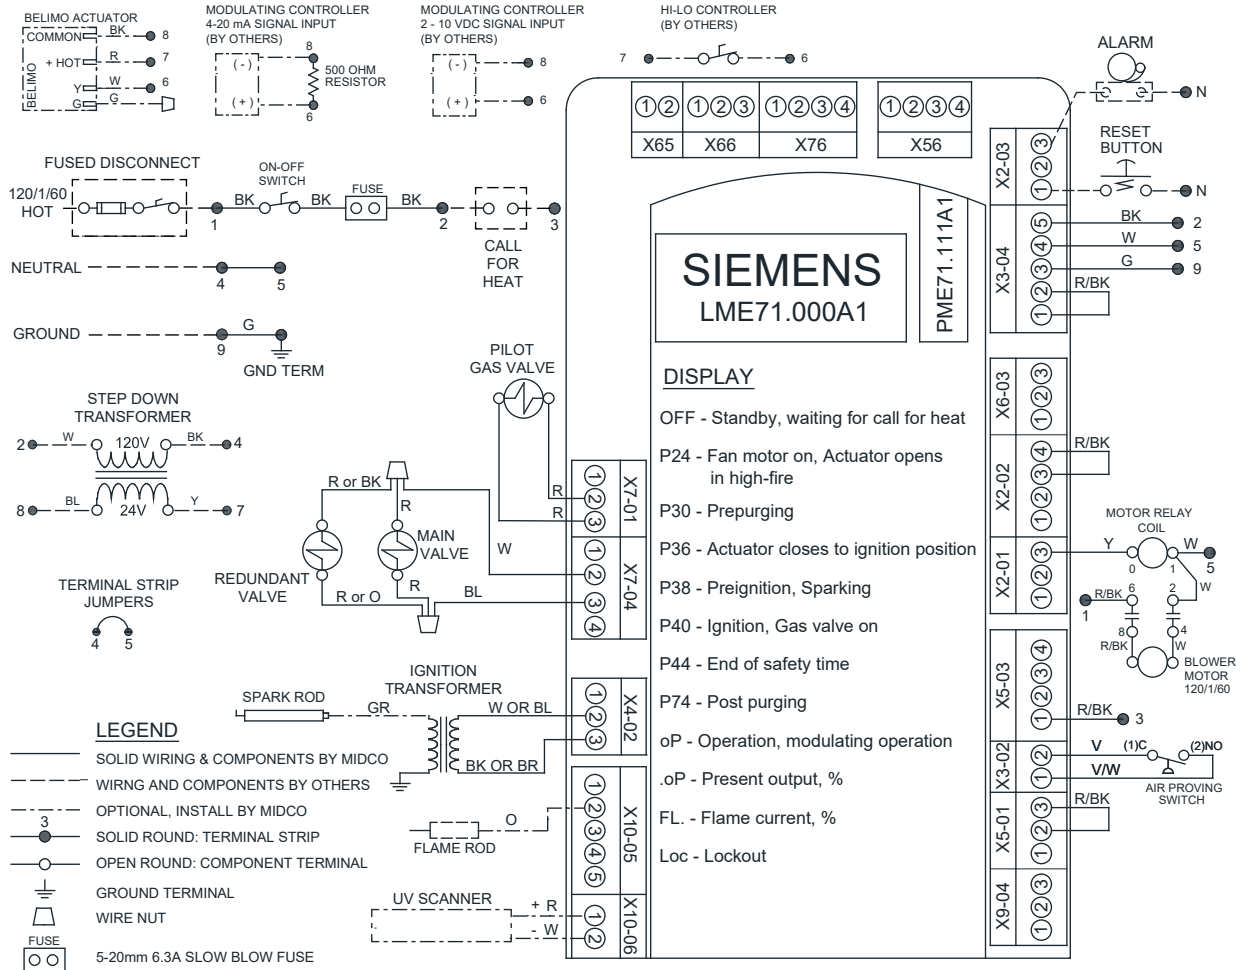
BELIMO ACTUATOR
COMMON BK 8
+ HOT R 7
W 6
Y G
BELIMO

MODULATING CONTROLLER
4-20 mA SIGNAL INPUT
(BY OTHERS)
( - ) 8
( + ) 6
500 OHM RESISTOR

MODULATING CONTROLLER
2 - 10 VDC SIGNAL INPUT
(BY OTHERS)
( - ) 8
( + ) 6

HI-LO CONTROLLER
(BY OTHERS)
7 6

ALARM
N

①② X65 ①②③ X66 ①②③④ X76 ①②③④ X56

RESET BUTTON
N

FUSED DISCONNECT
120/1/60 HOT
ON-OFF SWITCH
BK BK FUSE BK
1 2 3
CALL FOR HEAT

NEUTRAL 4 5

GROUND G 9
GND TERM

X2-03 ③②①
X3-04 ⑤④③②①
BK 2
W 5
G 9
R/BK

SIEMENS
LME71.000A1
PME71.111A1

PILOT GAS VALVE

STEP DOWN TRANSFORMER
2 W 120V BK 4
8 BL 24V Y 7

DISPLAY
OFF - Standby, waiting for call for heat
P24 - Fan motor on, Actuator opens in high-fire
P30 - Prepurging
P36 - Actuator closes to ignition position
P38 - Preignition, Sparking
P40 - Ignition, Gas valve on
P44 - End of safety time
P74 - Post purging
oP - Operation, modulating operation
.oP - Present output, %
FL. - Flame current, %
Loc - Lockout

R or BK
R
R
R
MAIN VALVE
W
REDUNDANT VALVE
R or O
R
BL
X7-01 ①②③
X7-04 ①②③④

TERMINAL STRIP JUMPERS
4 5

X6-03 ③②①
X2-02 ④③②①
R/BK
X2-01 ③②①
MOTOR RELAY COIL
Y W
0 1 5
2 W
R/BK 6
1
8 4
R/BK W
BLOWER MOTOR 120/1/60

IGNITION TRANSFORMER
SPARK ROD
GR
W OR BL
BK OR BR
X4-02 ①②③

LEGEND
SOLID WIRING & COMPONENTS BY MIDCO
WIRNG AND COMPONENTS BY OTHERS
OPTIONAL, INSTALL BY MIDCO
3 SOLID ROUND: TERMINAL STRIP
OPEN ROUND: COMPONENT TERMINAL
GROUND TERMINAL
WIRE NUT
FUSE 5-20mm 6.3A SLOW BLOW FUSE

O
FLAME ROD
X10-05 ①②③④⑤

UV SCANNER
+ R
- W
X10-06 ①②

X5-03 ④③②①
R/BK 3
X3-02 ②①
V (1)C (2)NO
V/W
AIR PROVING SWITCH
X5-01 ③②①
R/BK
X9-04 ③②①